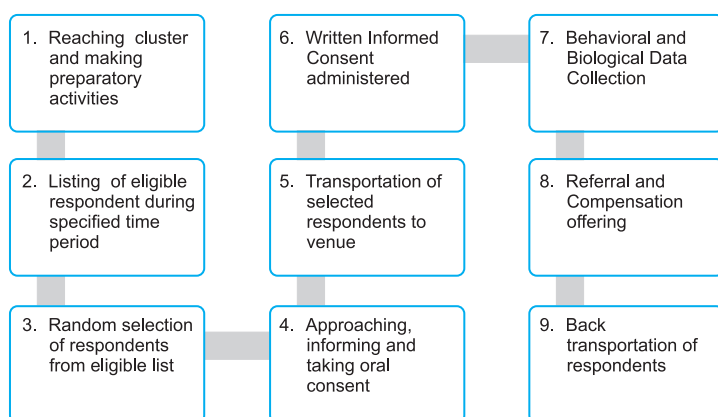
1. Reaching cluster and making preparatory activities

2. Listing of eligible respondent during specified time period

3. Random selection of respondents from eligible list

4. Approaching, informing and taking oral consent

5. Transportation of selected respondents to venue

6. Written Informed Consent administered

7. Behavioral and Biological Data Collection

8. Referral and Compensation offering

9. Back transportation of respondents